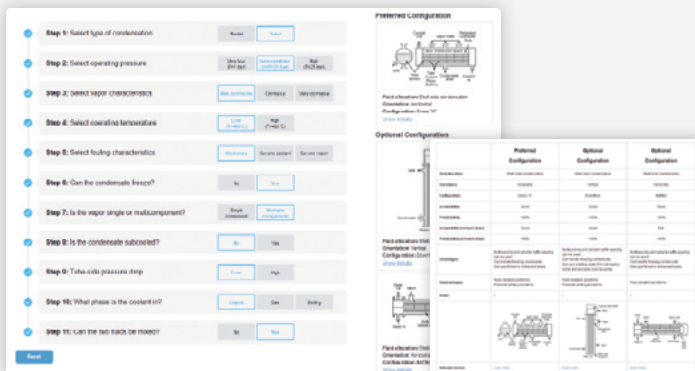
Step 1: Select type of condensation

Step 2: Select operating pressure

Step 3: Select vapor characteristics

Step 4: Select operating temperature

Step 5: Select fouling characteristics

Step 6: Can the condensate freeze?

Step 7: Is the vapor single or multicomponent?

Step 8: Is the condensate subcooled?

Step 9: Tube side pressure drop

Step 10: What phase is the coolant in?

Step 11: Can the two fluids be mixed?

Reset

Preferred Configuration

Optional Configurations

| | Preferred Configuration | Optional Configuration | Optional Configuration |
|---|---|---|---|